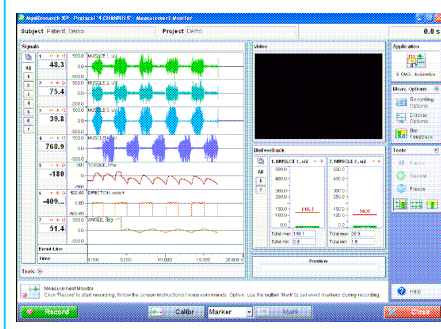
MyoResearch XP - Protocol '4 CHANNEL' - Measurement Monitor

Subject Patient, Demo

Project Demo

0.0 s

Signals

Video

Application

Meas. Options

Recording Options

Display Options

Bio Feedback

Tools

48.3

MUSCLE 1, uV

73.4

MUSCLE 2, uV

30.8

MUSCLE 3, uV

768.9

MUSCLE 4, uV

-180

TORQUE, Nm

-409

DIRECTION, deg/s

51.4

ANGLE, deg

Event Line

Time

5.000

10.000

15.000

20.000 s

Uni/Feedback

1. MUSCLE 1, uV

2. MUSCLE 2, uV

All

116.1

56.0

Total Ax: 116.1

Total Ax: 56.0

Overview

Tools

Measurement Monitor

Click 'Record' to start recording. Follow the screen instructions / move extremity. Option: Use the toolbar Mark to set event markers during recording.

Help

Record

Calibr

Marker

Mark

Close